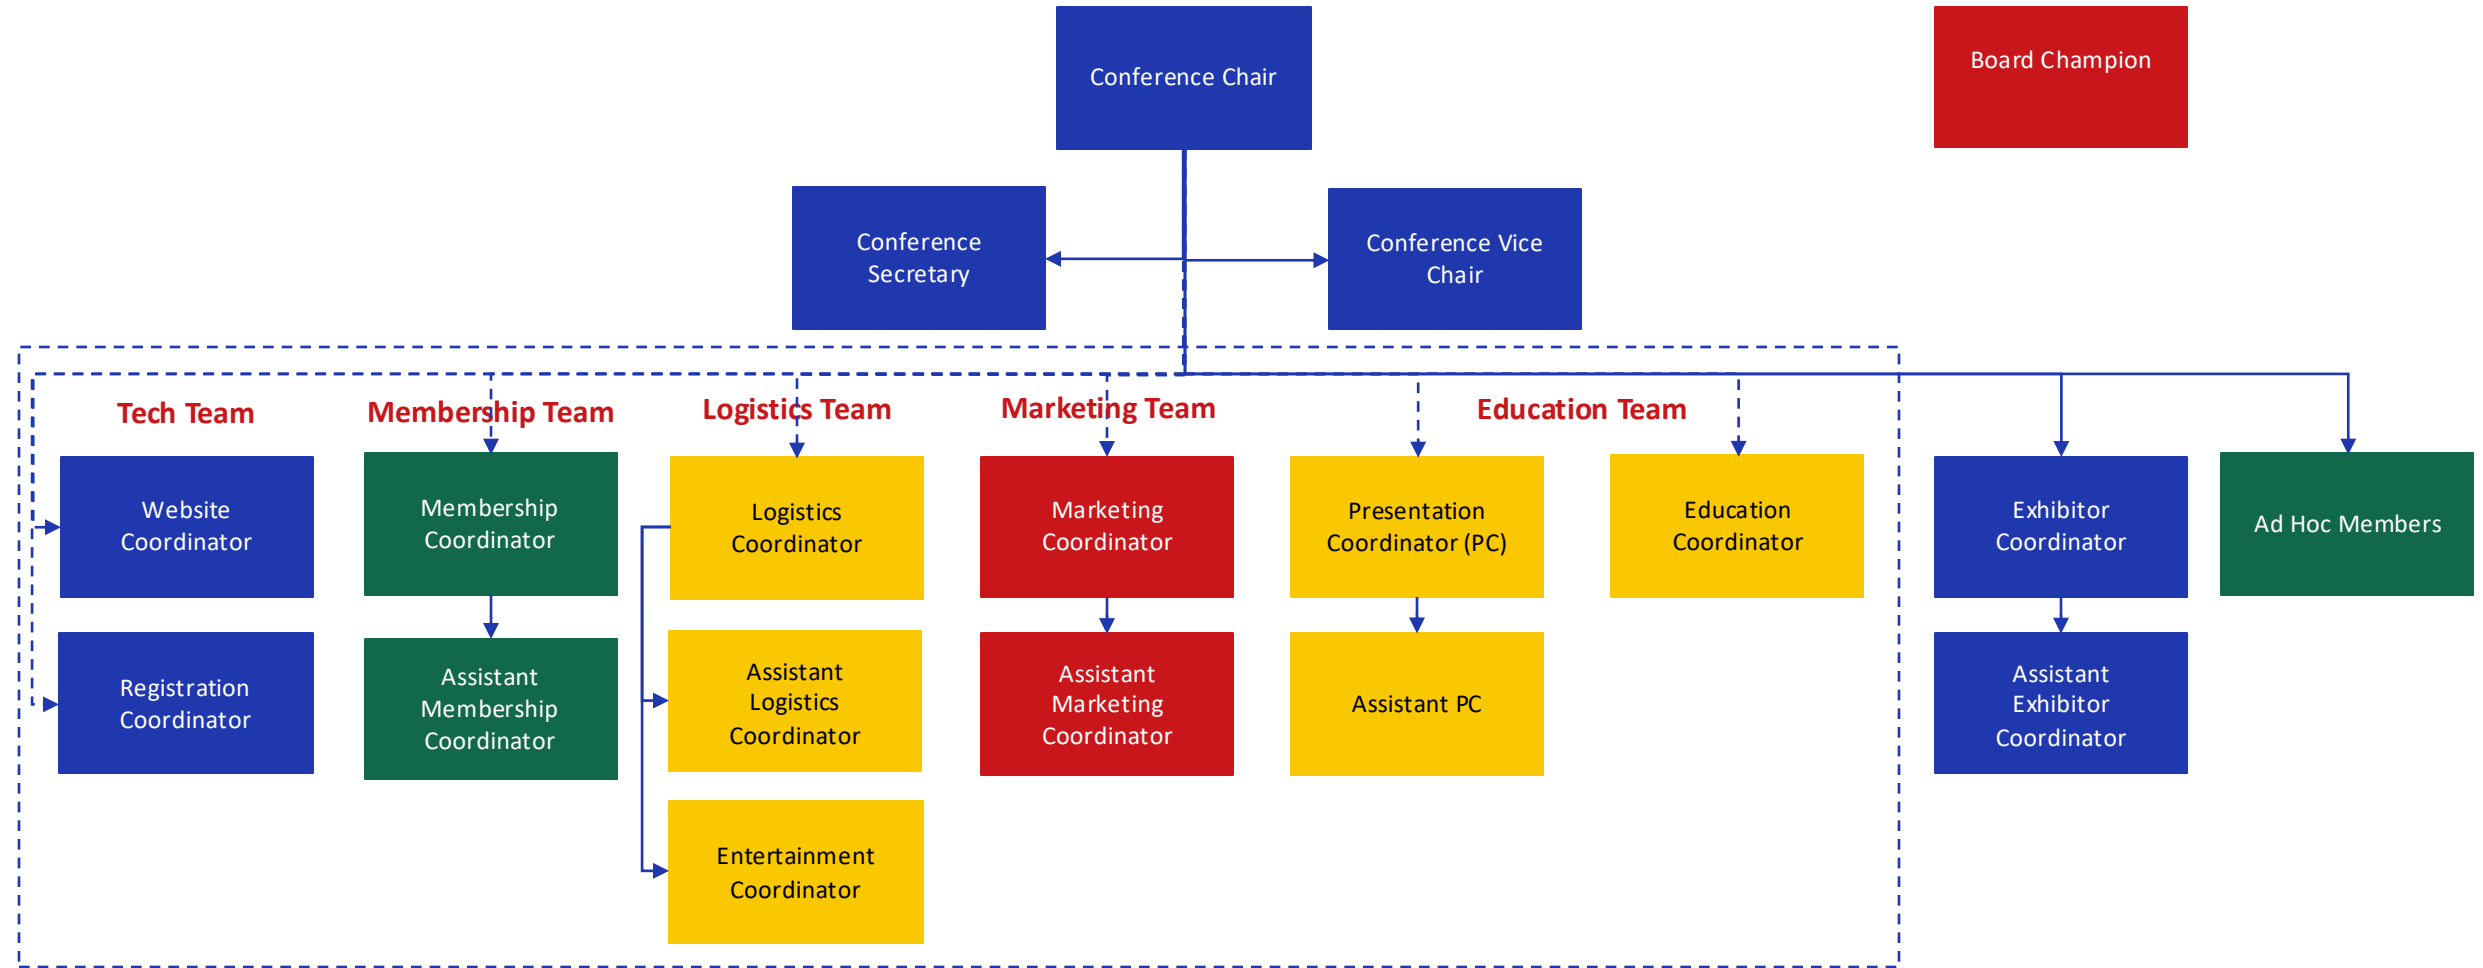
Conference Chair

Board Champion

Conference Secretary

Conference Vice Chair

Tech Team

Membership Team

Logistics Team

Marketing Team

Education Team

Website Coordinator

Registration Coordinator

Membership Coordinator

Assistant Membership Coordinator

Logistics Coordinator

Assistant Logistics Coordinator

Entertainment Coordinator

Marketing Coordinator

Assistant Marketing Coordinator

Presentation Coordinator (PC)

Assistant PC

Education Coordinator

Exhibitor Coordinator

Assistant Exhibitor Coordinator

Ad Hoc Members